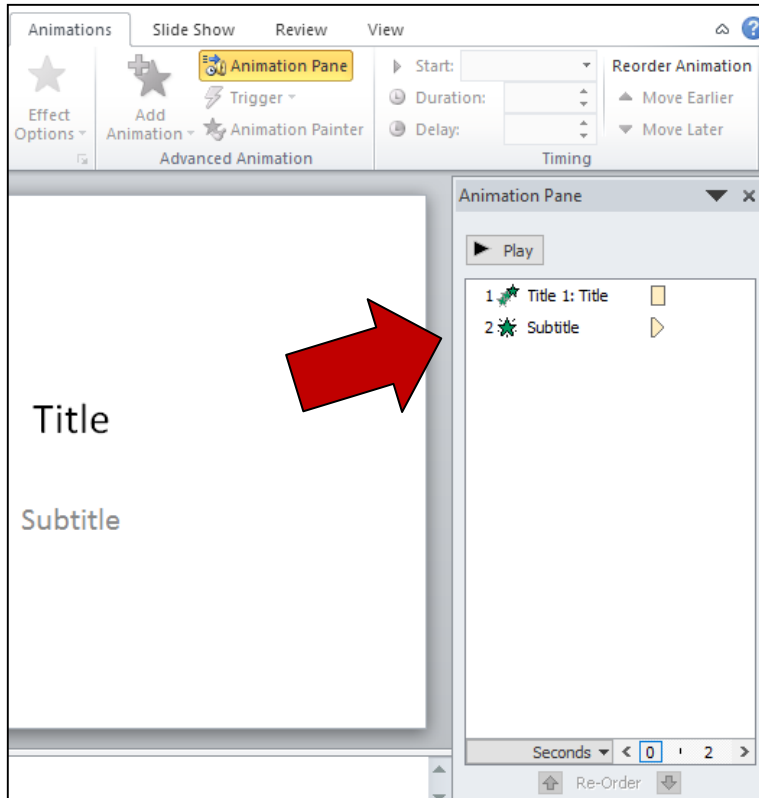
Animations
Slide Show
Review
View

Effect Options
Add Animation
Animation Pane
Trigger
Animation Painter
Advanced Animation

Start:
Duration:
Delay:
Timing

Reorder Animation
Move Earlier
Move Later

Animation Pane

Play

1 Title 1: Title
2 Subtitle

Title

Subtitle

Seconds
0
2

Re-Order